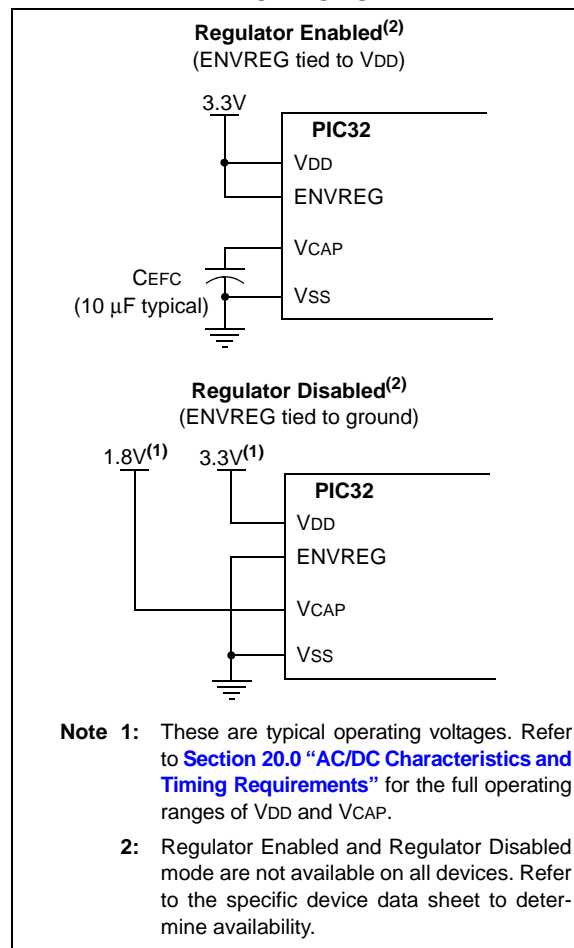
**Regulator Enabled$^{(2)}$**
(ENVREG tied to VDD)

3.3V

PIC32

VDD

ENVREG

VCAP

CEFC
(10 µF typical)

VSS

**Regulator Disabled$^{(2)}$**
(ENVREG tied to ground)

1.8V$^{(1)}$ 3.3V$^{(1)}$

PIC32

VDD

ENVREG

VCAP

VSS

**Note 1:** These are typical operating voltages. Refer to **Section 20.0 "AC/DC Characteristics and Timing Requirements"** for the full operating ranges of VDD and VCAP.

**2:** Regulator Enabled and Regulator Disabled mode are not available on all devices. Refer to the specific device data sheet to determine availability.